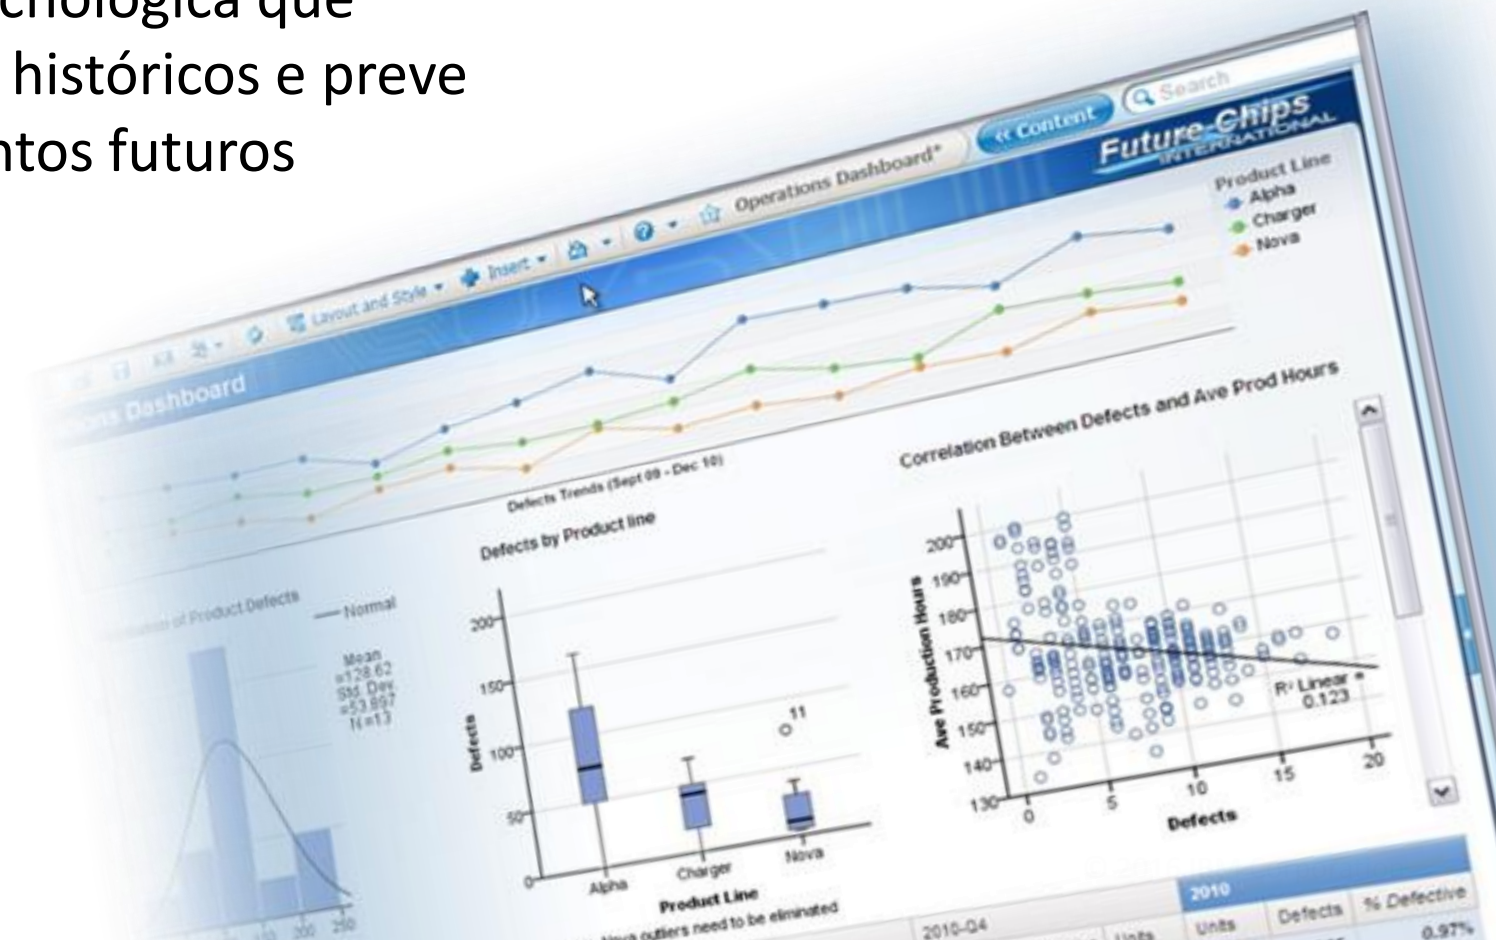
cnológica que
históricos e preve
ntos futuros

« Content
Search
Future Chips
INTERNATIONAL
Operations Dashboard*
Layout and Style
Insert
Dashboard

Product Line
Alpha
Charger
Nova

Defects Trends (Sept 09 - Dec 10)

Correlation Between Defects and Ave Prod Hours
Ave Production Hours
200
190
180
170
160
150
140
130
0
5
10
15
20
Defects
R² Linear = 0.123

Defects by Product line
Defects
200
150
100
50
0
11
Alpha
Charger
Nova
Product Line
Nova outliers need to be eliminated

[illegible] of Product Defects
Normal
Mean =128.62
Std. Dev. =53.897
N=13
200
250

2010-Q4
Units
2010
Units
Defects
% Defective
0.97%